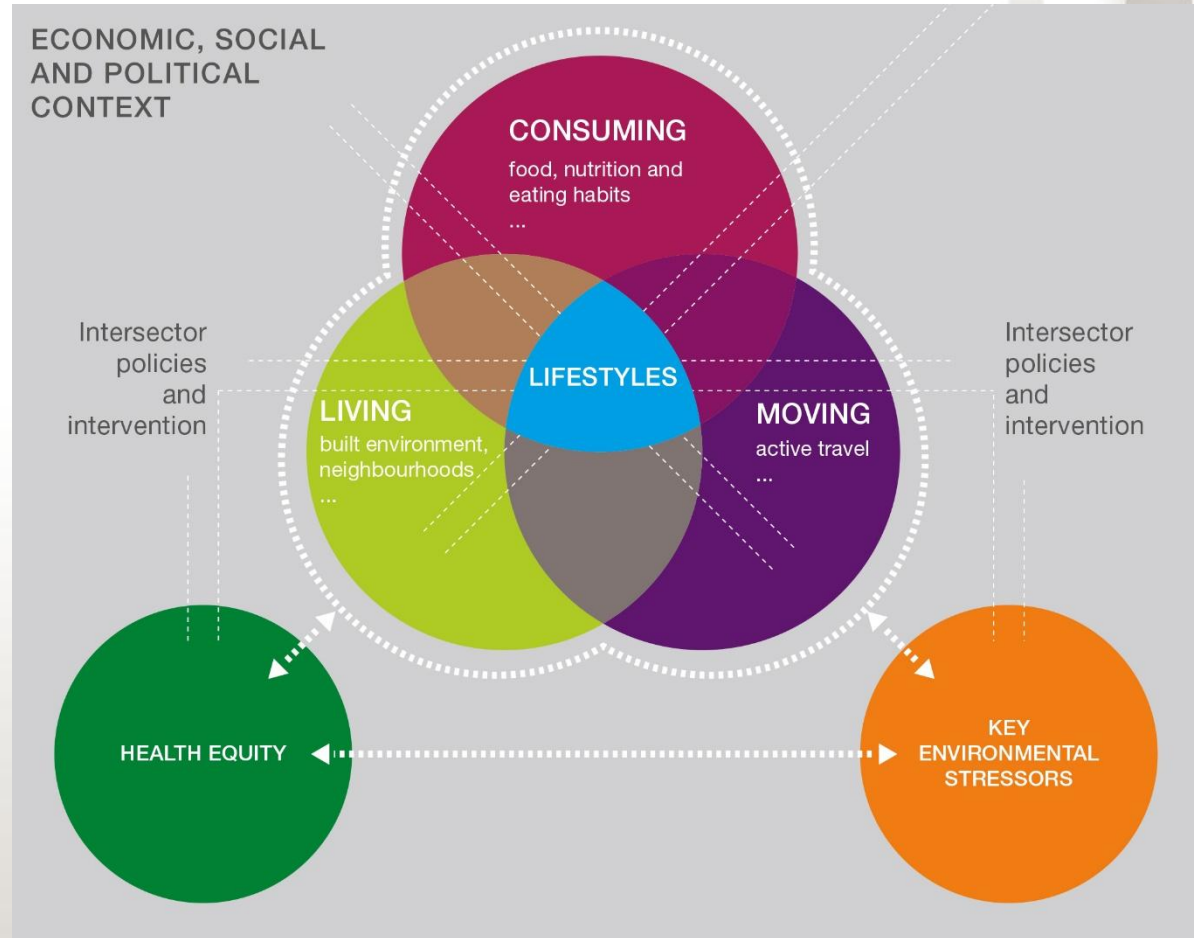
ECONOMIC, SOCIAL AND POLITICAL CONTEXT

CONSUMING
food, nutrition and eating habits
...

Intersector policies and intervention

LIFESTYLES

Intersector policies and intervention

LIVING
built environment, neighbourhoods
...

MOVING
active travel
...

HEALTH EQUITY

KEY ENVIRONMENTAL STRESSORS